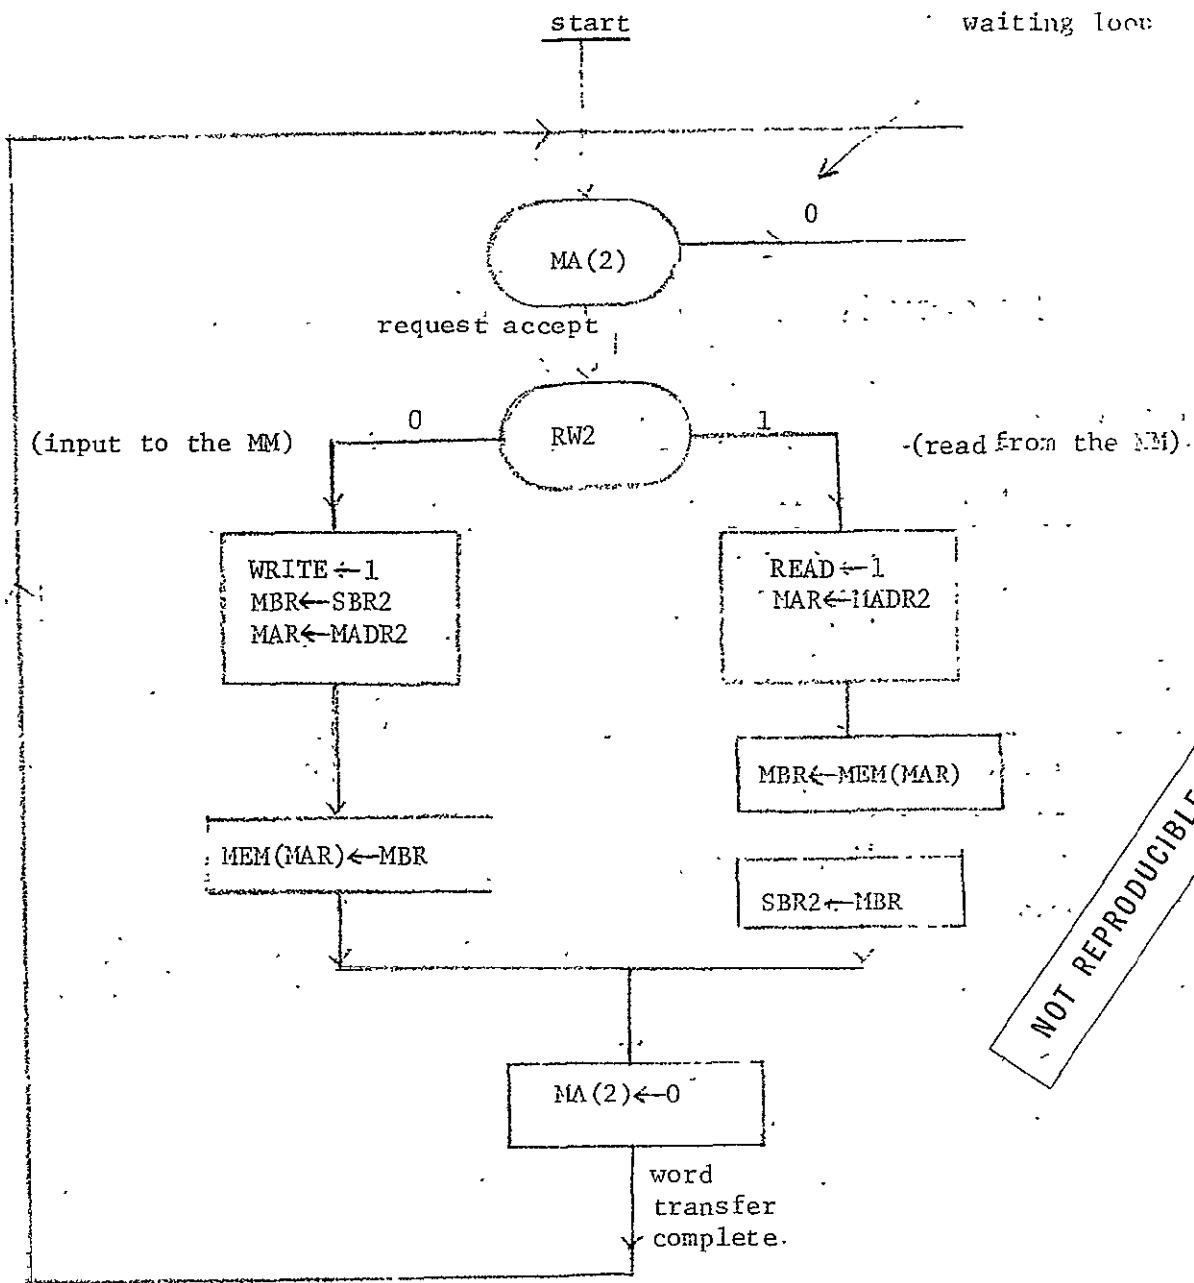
start

waiting loop

0

MA(2)

request accept

0

RW2

1

(input to the MM)

(read from the MM)

WRITE ← 1
MBR ← SBR2
MAR ← MADR2

READ ← 1
MAR ← MADR2

MBR ← MEM(MAR)

MEM(MAR) ← MBR

SBR2 ← MBR

MA(2) ← 0

word transfer complete.

NOT REPRODUCIBLE